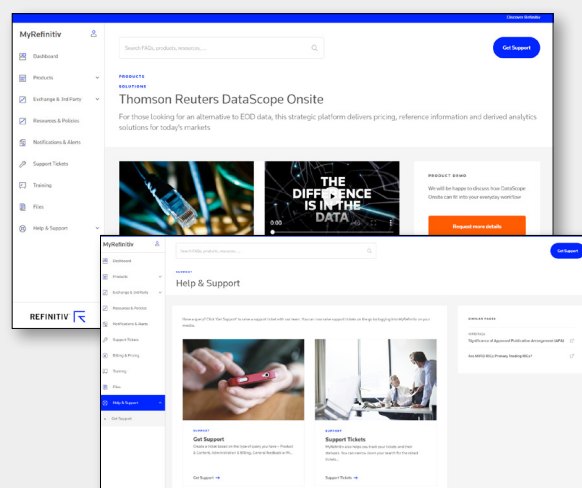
Discover Refinitiv

MyRefinitiv

Dashboard

Products

Exchange & 3rd Party

Resources & Policies

Notifications & Alerts

Support Tickets

Training

Files

Help & Support

REFINITIV

Search FAQs, products, resources...

Get Support

PRODUCTS

SOLUTIONS

Thomson Reuters DataScope Onsite

For those looking for an alternative to EOD data, this strategic platform delivers pricing, reference information and derived analytics solutions for today's markets

THE DIFFERENCE IS IN THE DATA

0:00

PRODUCT DEMO

We will be happy to discuss how DataScope Onsite can fit into your everyday workflow

Request more details

MyRefinitiv

Dashboard

Products

Exchange & 3rd Party

Resources & Policies

Notifications & Alerts

Support Tickets

Billing & Pricing

Training

Files

Help & Support

Get Support

Search FAQs, products, resources...

Get Support

SUPPORT

Help & Support

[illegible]

SUPPORT

Get Support

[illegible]

Get Support →

SUPPORT

Support Tickets

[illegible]

Support Tickets →

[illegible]

Significance of Approved Publication Arrangement (APA)

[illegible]